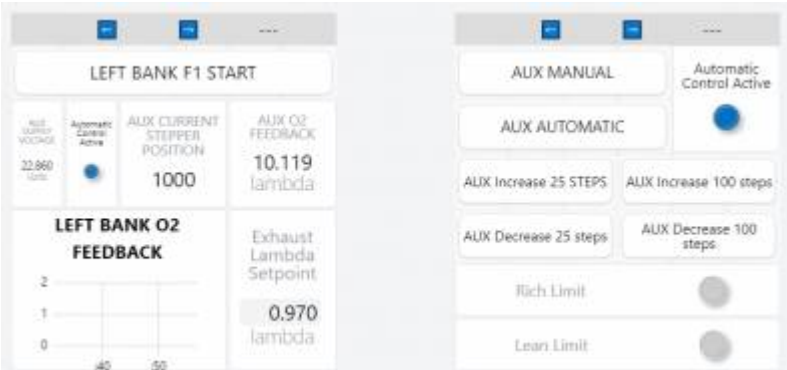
---

LEFT BANK F1 START

AUX SUPPLY VOLTAGE
22.860 Volts

Automatic Control Active

AUX CURRENT STEPPER POSITION
1000

AUX O2 FEEDBACK
10.119 lambda

LEFT BANK O2 FEEDBACK

2
1
0
40
50

Exhaust Lambda Setpoint
0.970 lambda

---

AUX MANUAL

Automatic Control Active

AUX AUTOMATIC

AUX Increase 25 STEPS

AUX Increase 100 steps

AUX Decrease 25 steps

AUX Decrease 100 steps

Rich Limit

Lean Limit